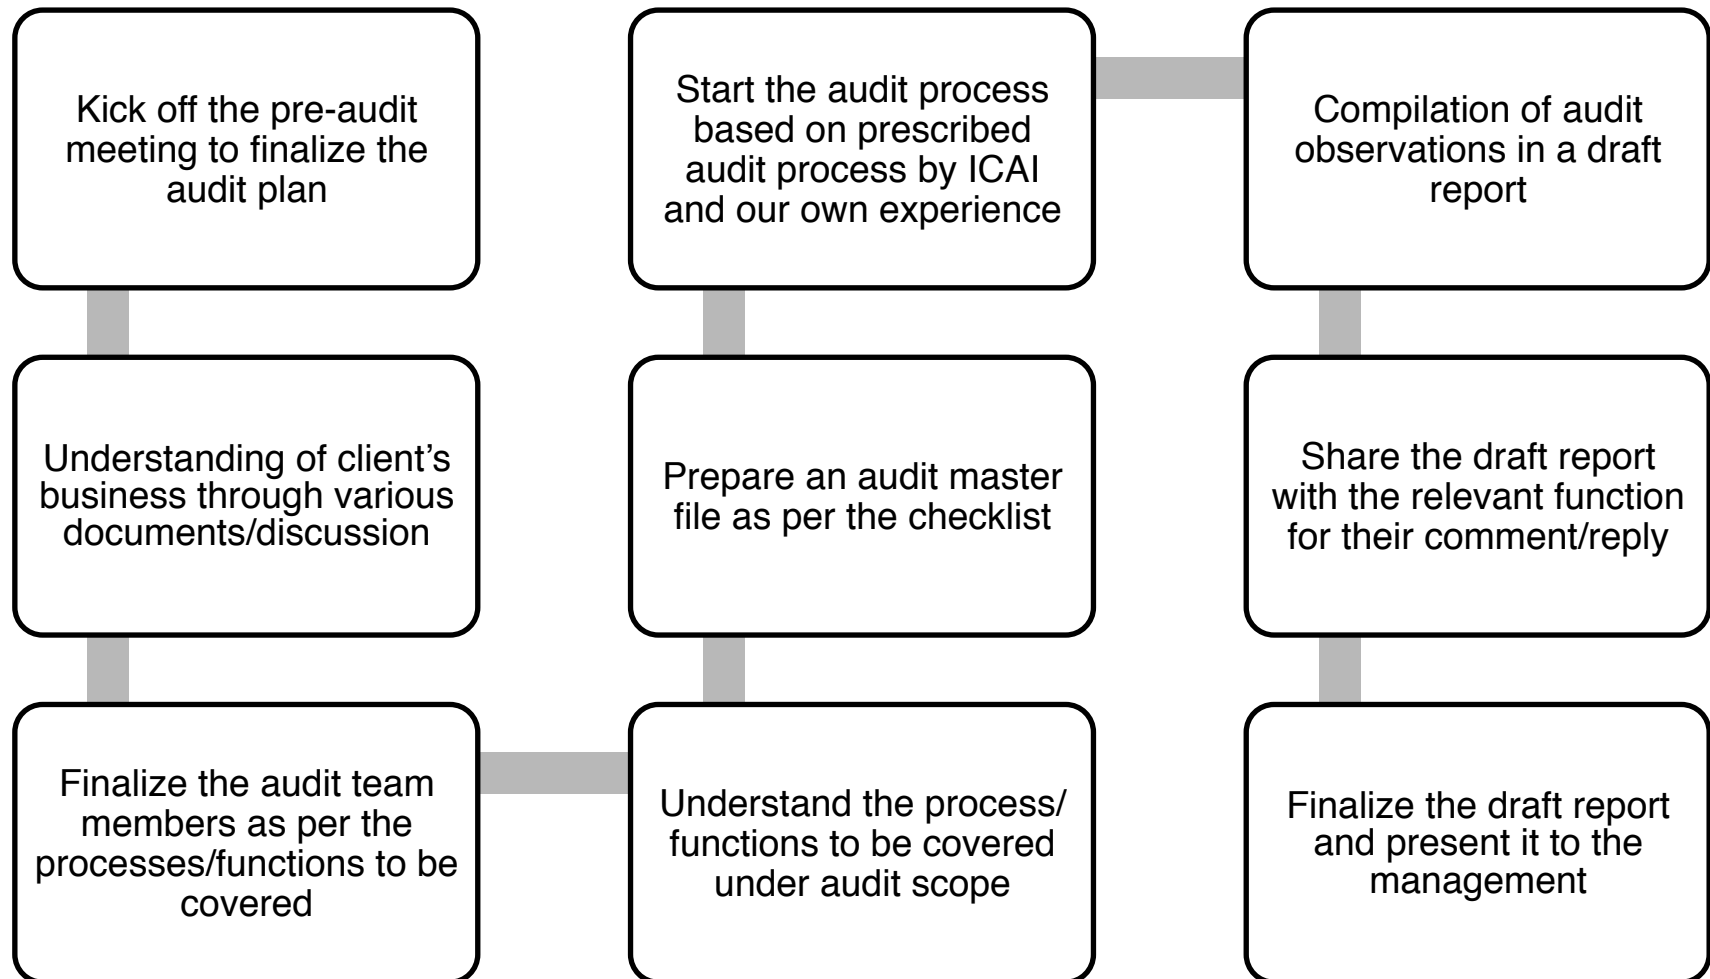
Kick off the pre-audit meeting to finalize the audit plan

Understanding of client's business through various documents/discussion

Finalize the audit team members as per the processes/functions to be covered

Understand the process/ functions to be covered under audit scope

Prepare an audit master file as per the checklist

Start the audit process based on prescribed audit process by ICAI and our own experience

Compilation of audit observations in a draft report

Share the draft report with the relevant function for their comment/reply

Finalize the draft report and present it to the management